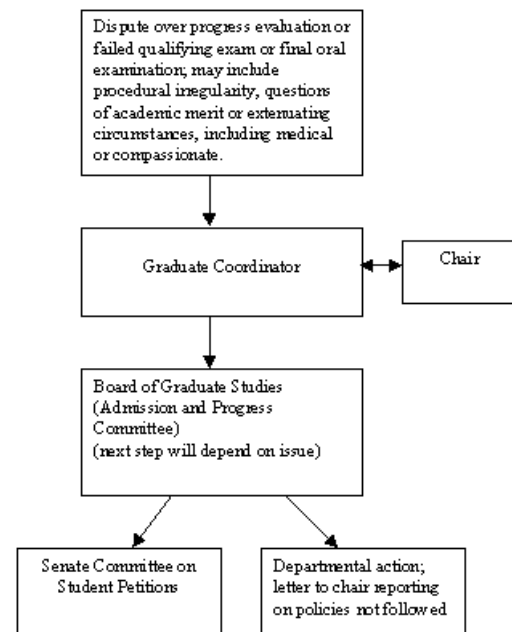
Dispute over progress evaluation or failed qualifying exam or final oral examination; may include procedural irregularity, questions of academic merit or extenuating circumstances, including medical or compassionate.

Graduate Coordinator

Chair

Board of Graduate Studies (Admission and Progress Committee) (next step will depend on issue)

Senate Committee on Student Petitions

Departmental action; letter to chair reporting on policies not followed